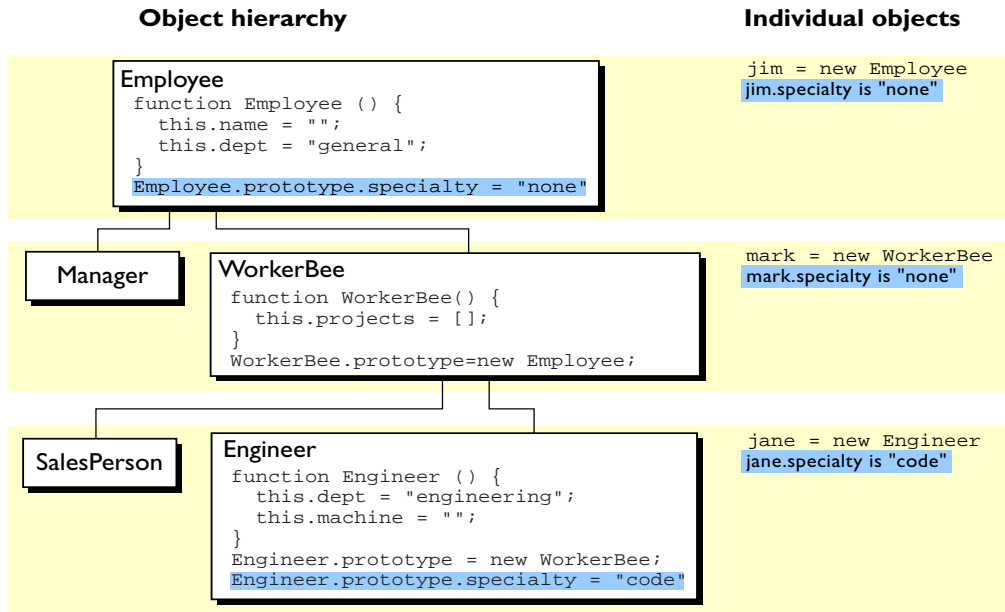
Object hierarchy

Individual objects

Employee
function Employee () {
  this.name = "";
  this.dept = "general";
}
Employee.prototype.specialty = "none"

jim = new Employee
jim.specialty is "none"

Manager

WorkerBee
function WorkerBee() {
  this.projects = [];
}
WorkerBee.prototype=new Employee;

mark = new WorkerBee
mark.specialty is "none"

SalesPerson

Engineer
function Engineer () {
  this.dept = "engineering";
  this.machine = "";
}
Engineer.prototype = new WorkerBee;
Engineer.prototype.specialty = "code"

jane = new Engineer
jane.specialty is "code"